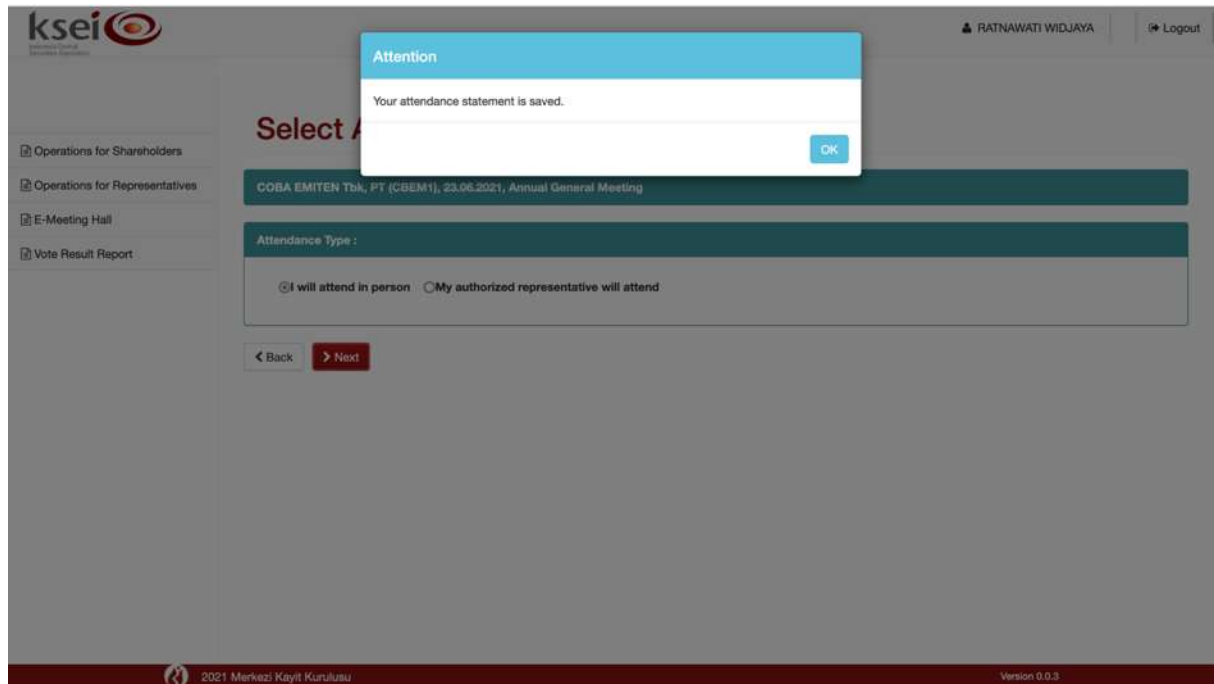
ksei
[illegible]

RATNAWATI WIDJAYA
Logout

Attention

Your attendance statement is saved.

OK

Select A

Operations for Shareholders
Operations for Representatives
E-Meeting Hall
Vote Result Report

COBA EMITEN Tbk, PT (CBEM1), 23.06.2021, Annual General Meeting

Attendance Type :

I will attend in person My authorized representative will attend

Back
Next

2021 Merkezi Kayit Kurulusu
Version 0.0.3